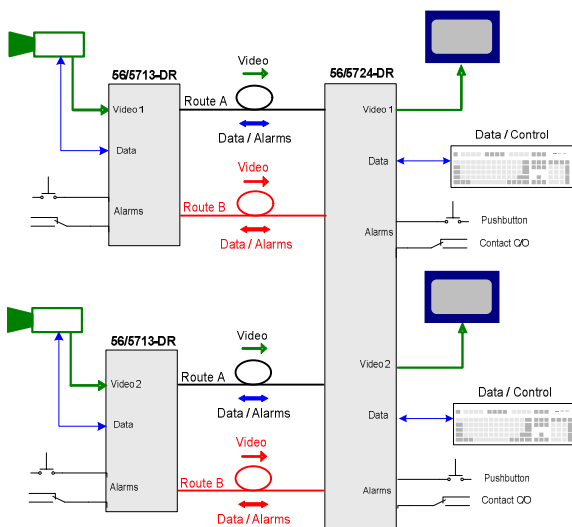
56/5713-DR

Video 1

Data

Alarms

Video

Route A

Data / Alarms

Video

Route B

Data / Alarms

56/5724-DR

Video 1

Data

Alarms

Data / Control

Pushbutton

Contact C/O

56/5713-DR

Video 2

Data

Alarms

Video

Route A

Data / Alarms

Video

Route B

Data / Alarms

Video 2

Data

Alarms

Data / Control

Pushbutton

Contact C/O